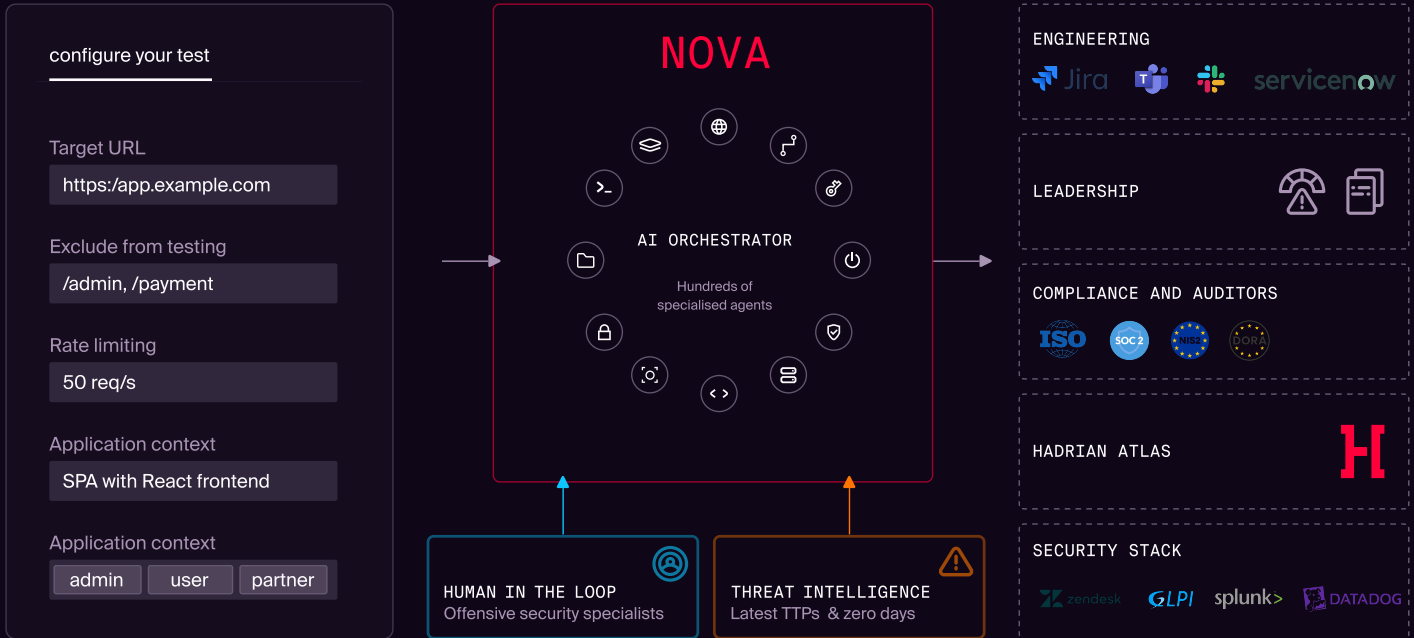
configure your test

Target URL

https:/app.example.com

Exclude from testing

/admin, /payment

Rate limiting

50 req/s

Application context

SPA with React frontend

Application context

admin

user

partner

NOVA

AI ORCHESTRATOR

Hundreds of specialised agents

HUMAN IN THE LOOP
Offensive security specialists

THREAT INTELLIGENCE
Latest TTPs & zero days

ENGINEERING

Jira

T

servicenow

LEADERSHIP

COMPLIANCE AND AUDITORS

ISO

SOC 2

NIS2

DORA

HADRIAN ATLAS

SECURITY STACK

zendesk

GLPI

splunk>

DATADOG